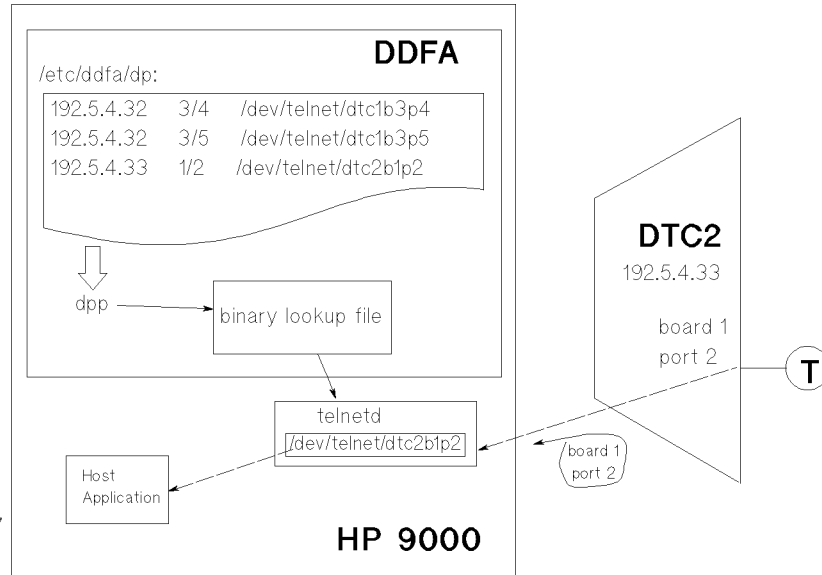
DDFA

/etc/ddfa/dp:

| | | |
|---|---|---|
| 192.5.4.32 | 3/4 | /dev/telnet/dtc1b3p4 |
| 192.5.4.32 | 3/5 | /dev/telnet/dtc1b3p5 |
| 192.5.4.33 | 1/2 | /dev/telnet/dtc2b1p2 |

dpp

binary lookup file

telnetd

/dev/telnet/dtc2b1p2

Host Application

HP 9000

DTC2

192.5.4.33

board 1
port 2

T

board 1
port 2